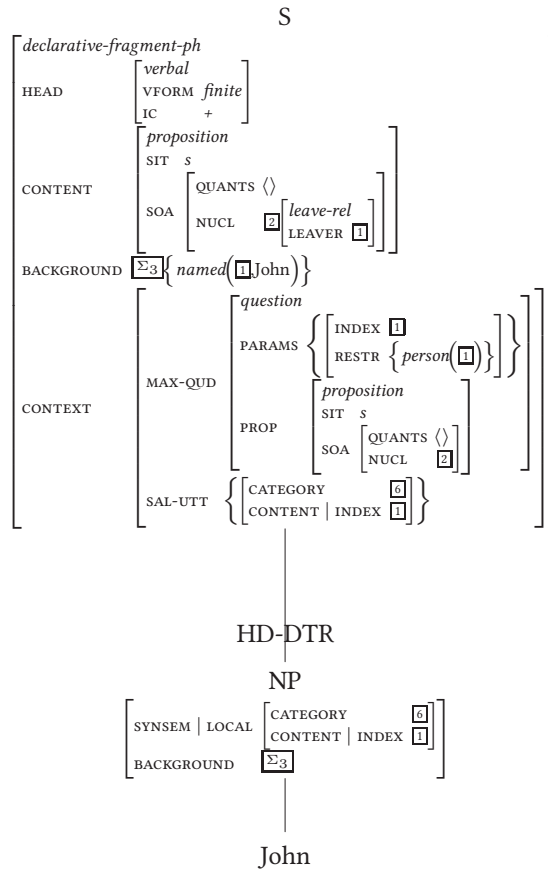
S

declarative-fragment-ph
HEAD [verbal, VFORM finite, IC +]
CONTENT [proposition, SIT s, SOA [QUANTS ⟨⟩, NUCL 2 [leave-rel, LEAVER 1]]]
BACKGROUND $\Sigma_3$ { named( 1 John) }
CONTEXT [MAX-QUD [question, PARAMS { [INDEX 1, RESTR { person( 1 ) }] }, PROP [proposition, SIT s, SOA [QUANTS ⟨⟩, NUCL 2]]], SAL-UTT { [CATEGORY 6, CONTENT | INDEX 1] }]

HD-DTR

NP
SYNSEM | LOCAL [CATEGORY 6, CONTENT | INDEX 1]
BACKGROUND $\Sigma_3$

John